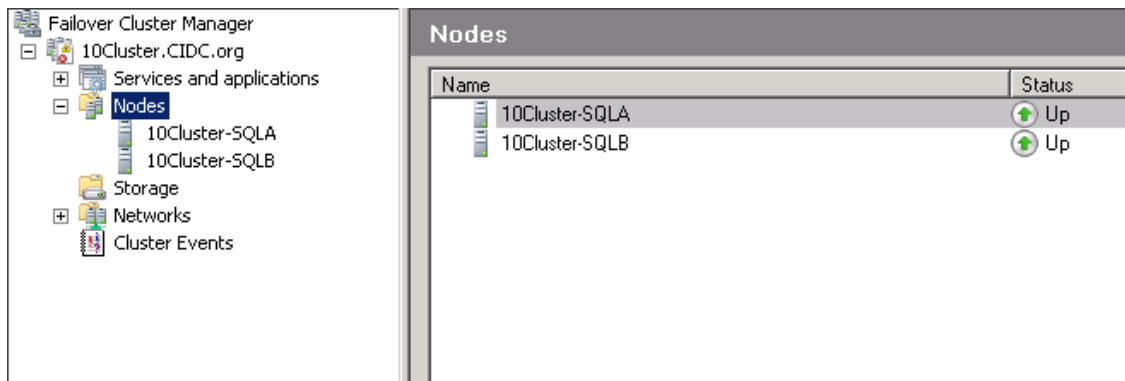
Failover Cluster Manager
10Cluster.CIDC.org
Services and applications
Nodes
10Cluster-SQLA
10Cluster-SQLB
Storage
Networks
Cluster Events

Nodes

| Name | Status |
|---|---|
| 10Cluster-SQLA | Up |
| 10Cluster-SQLB | Up |